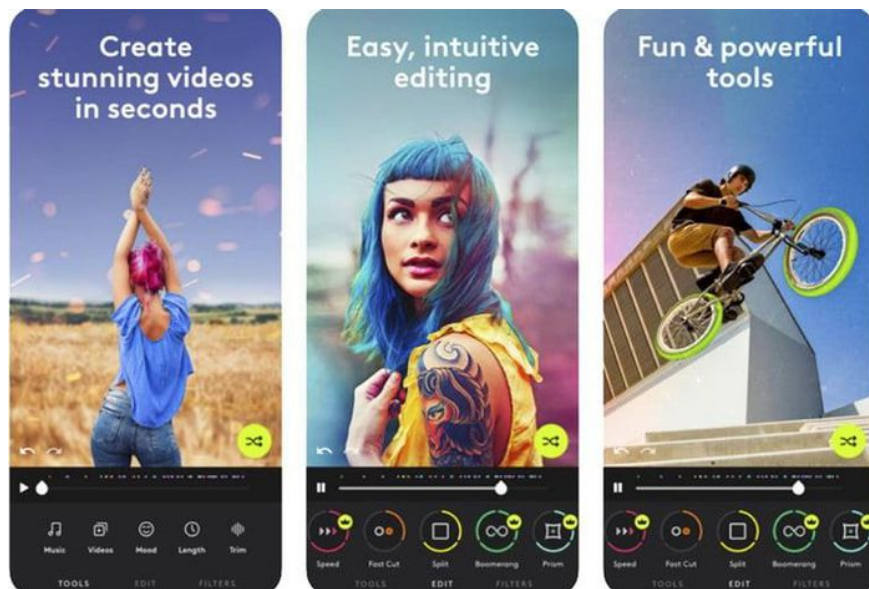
Create stunning videos in seconds

Music Videos Mood Length Trim

TOOLS EDIT FILTERS

Easy, intuitive editing

Speed Fast Cut Split Boomerang Prism

TOOLS EDIT FILTERS

Fun & powerful tools

Speed Fast Cut Split Boomerang Prism

TOOLS EDIT FILTERS